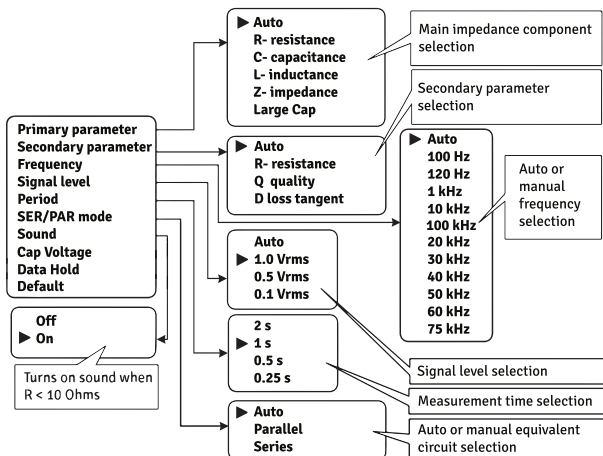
▶ Auto
R- resistance
C- capacitance
L- inductance
Z- impedance
Large Cap

Main impedance component selection

Secondary parameter selection

Primary parameter
Secondary parameter
Frequency
Signal level
Period
SER/PAR mode
Sound
Cap Voltage
Data Hold
Default

▶ Auto
R- resistance
Q quality
D loss tangent

▶ Auto
100 Hz
120 Hz
1 kHz
10 kHz
100 kHz
20 kHz
30 kHz
40 kHz
50 kHz
60 kHz
75 kHz

Auto or manual frequency selection

Auto
▶ 1.0 Vrms
0.5 Vrms
0.1 Vrms

Off
▶ On

2 s
▶ 1 s
0.5 s
0.25 s

Turns on sound when R < 10 Ohms

Signal level selection

Measurement time selection

▶ Auto
Parallel
Series

Auto or manual equivalent circuit selection